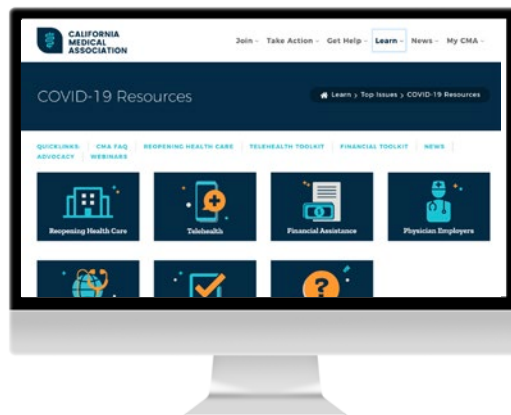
CALIFORNIA MEDICAL ASSOCIATION

Join · Take Action · Get Help · Learn · News · My CMA

COVID-19 Resources

Learn › Top Issues › COVID-19 Resources

QUICKLINKS: CMA FAQ | REOPENING HEALTH CARE | TELEHEALTH TOOLKIT | FINANCIAL TOOLKIT | NEWS | ADVOCACY | WEBINARS

Reopening Health Care

Telehealth

Financial Assistance

Physician Employers